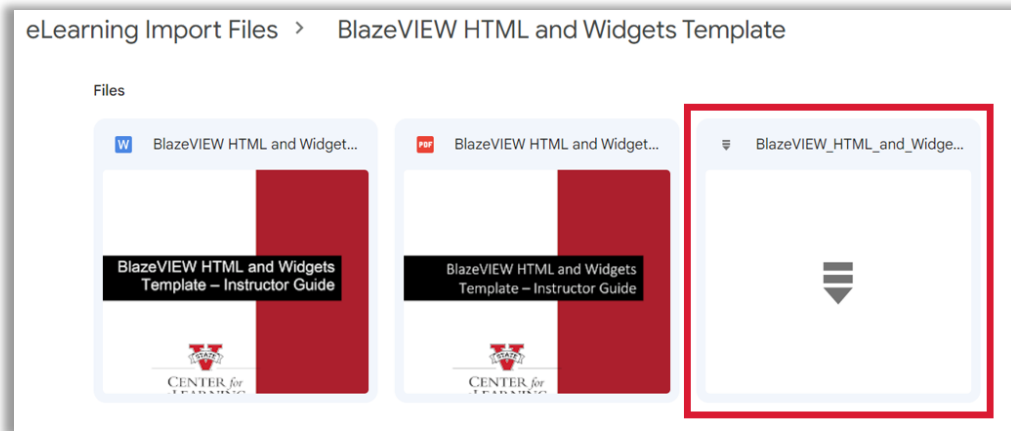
eLearning Import Files > BlazeVIEW HTML and Widgets Template

Files

W BlazeVIEW HTML and Widget...

BlazeVIEW HTML and Widgets Template – Instructor Guide

STATE

CENTER for LEARNING

PDF BlazeVIEW HTML and Widget...

BlazeVIEW HTML and Widgets Template – Instructor Guide

STATE

CENTER for LEARNING

BlazeVIEW_HTML_and_Widge...